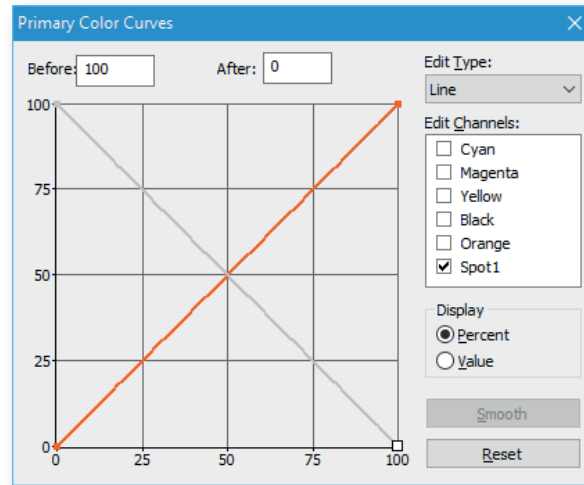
Primary Color Curves

Before: 100

After: 0

100
75
50
25
0

0
25
50
75
100

Edit Type:
Line

Edit Channels:
☐ Cyan
☐ Magenta
☐ Yellow
☐ Black
☐ Orange
☑ Spot1

Display
◉ Percent
○ Value

Smooth

Reset